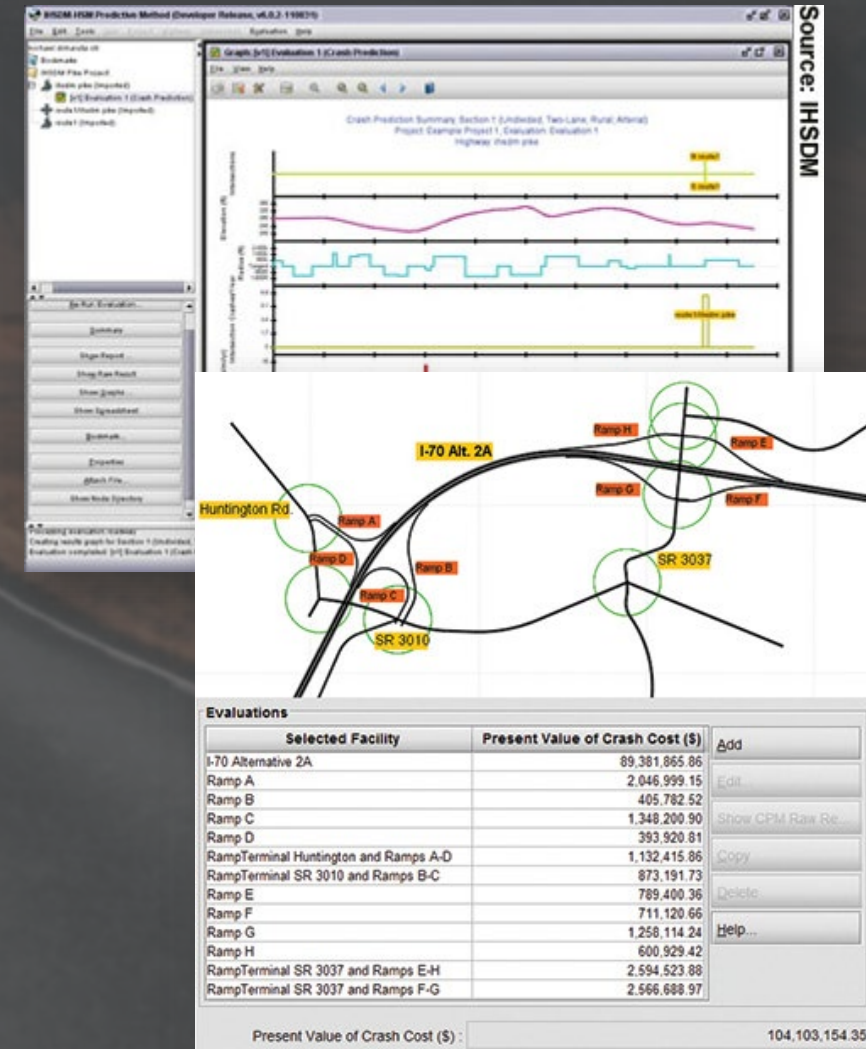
Source: IHSDM

IHSDM-HSM Prediction Method (Developer Release, v6.0.2-110831)

File Edit Tools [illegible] Evaluation Help

Graph [v1] Evaluation 1 (Crash Prediction)

File View Help

Crash Prediction Summary, Section 1 (Undivided, Two-Lane, Rural, Arterial)
Project: Example Project 1, Evaluation: Evaluation 1
Highway: ihsdm pike

Re-Run Evaluation...

Summary

Show Report...

Show Raw Result

Show Graphs...

Show Spreadsheet

Bookmark...

Properties

Attach File...

Show Node Synopsis

I-70 Alt. 2A

Huntington Rd.

Ramp A

Ramp B

Ramp C

Ramp D

Ramp E

Ramp F

Ramp G

Ramp H

SR 3037

SR 3010

Evaluations

| Selected Facility | Present Value of Crash Cost ($) |
|---|---|
| I-70 Alternative 2A | 89,381,865.86 |
| Ramp A | 2,046,999.15 |
| Ramp B | 405,782.52 |
| Ramp C | 1,348,200.90 |
| Ramp D | 393,920.81 |
| RampTerminal Huntington and Ramps A-D | 1,132,415.86 |
| RampTerminal SR 3010 and Ramps B-C | 873,191.73 |
| Ramp E | 789,400.36 |
| Ramp F | 711,120.66 |
| Ramp G | 1,258,114.24 |
| Ramp H | 600,929.42 |
| RampTerminal SR 3037 and Ramps E-H | 2,594,523.88 |
| RampTerminal SR 3037 and Ramps F-G | 2,566,688.97 |

Add

Edit...

Show CPM Raw Re...

Copy

Delete

Help...

Present Value of Crash Cost ($) : 104,103,154.35